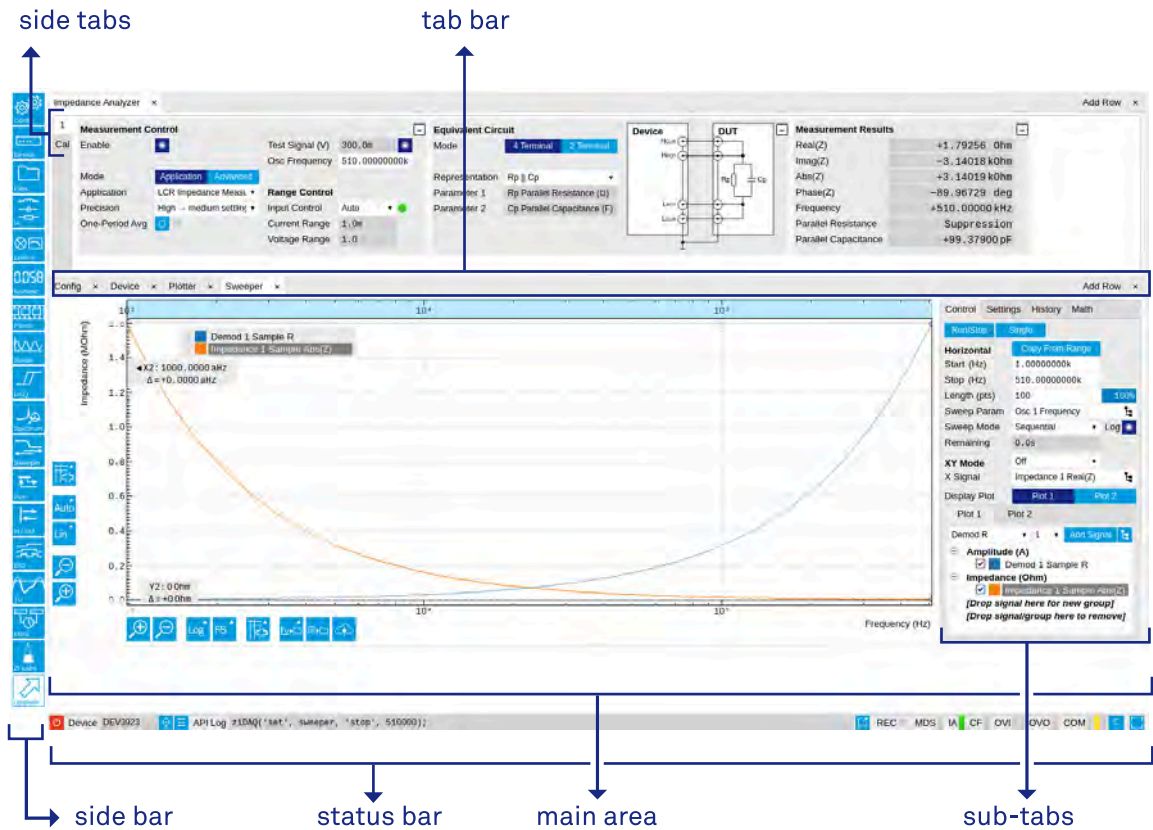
side tabs

tab bar

Impedance Analyzer ×

Add Row ×

1

Cal

Measurement Control

Enable

Test Signal (V) 300.0m

Osc Frequency 510.00000000k

Mode Application Advanced

Application LCR Impedance Meas.

Precision High - medium setting

One-Period Avg

Range Control

Input Control Auto

Current Range 1.0m

Voltage Range 1.0

Equivalent Circuit

Mode 4 Terminal 2 Terminal

Representation Rp || Cp

Parameter 1 Rp Parallel Resistance (Ω)

Parameter 2 Cp Parallel Capacitance (F)

Device

DUT

Rp

Cp

Measurement Results

Real(Z) +1.79256 Ohm

Imag(Z) -3.14018 kOhm

Abs(Z) +3.14019 kOhm

Phase(Z) -89.96729 deg

Frequency +510.00000 kHz

Parallel Resistance Suppression

Parallel Capacitance +99.37900 pF

Config × Device × Plotter × Sweeper ×

Add Row ×

Demod 1 Sample R

Impedance 1 Sample Abs(Z)

X2: 1000.0000 aHz

Δ = +0.0000 aHz

Impedance (MOhm)

1.6

1.4

1.2

1.0

0.8

0.6

0.4

0.2

0.0

Y2: 0.0hm

Δ = +0.0hm

$10^4$

$10^5$

Frequency (Hz)

Auto

Lin

Log

FB

Control Settings History Math

Run/Stop Single

Horizontal

Copy From Range

Start (Hz) 1.00000000k

Stop (Hz) 510.00000000k

Length (pts) 100 100%

Sweep Param Osc 1 Frequency

Sweep Mode Sequential Log

Remaining 0.0s

XY Mode Off

X Signal Impedance 1 Real(Z)

Display Plot Plot 1 Plot 2

Plot 1 Plot 2

Demod R 1 Add Signals

Amplitude (A)

Demod 1 Sample R

Impedance (Ohm)

Impedance 1 Sample Abs(Z)

[Drop signal here for new group]

[Drop signal/group here to remove]

Device DEV3023 API Log ziDAQ('set', sweeper, 'stop', 510000);

REC MDS IA CF OVI DVO COM

side bar

status bar

main area

sub-tabs